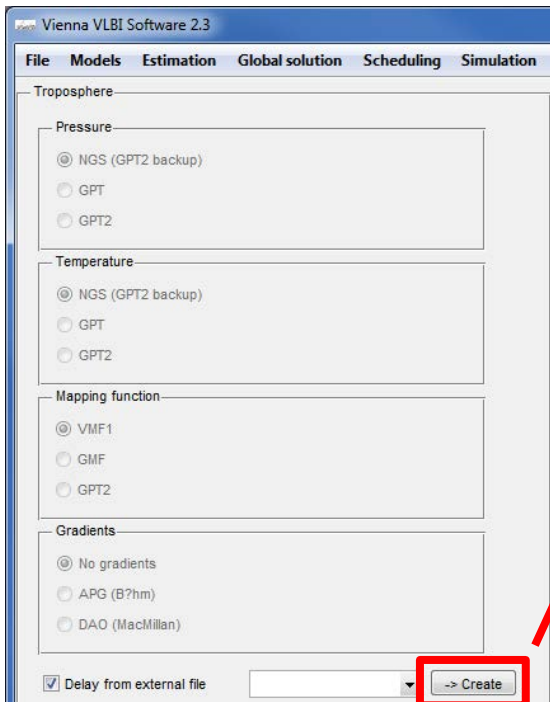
Vienna VLBI Software 2.3

File Models Estimation Global solution Scheduling Simulation

Troposphere

Pressure

NGS (GPT2 backup)

GPT

GPT2

Temperature

NGS (GPT2 backup)

GPT

GPT2

Mapping function

VMF1

GMF

GPT2

Gradients

No gradients

APG (B?hm)

DAO (MacMillan)

Delay from external file

-> Create